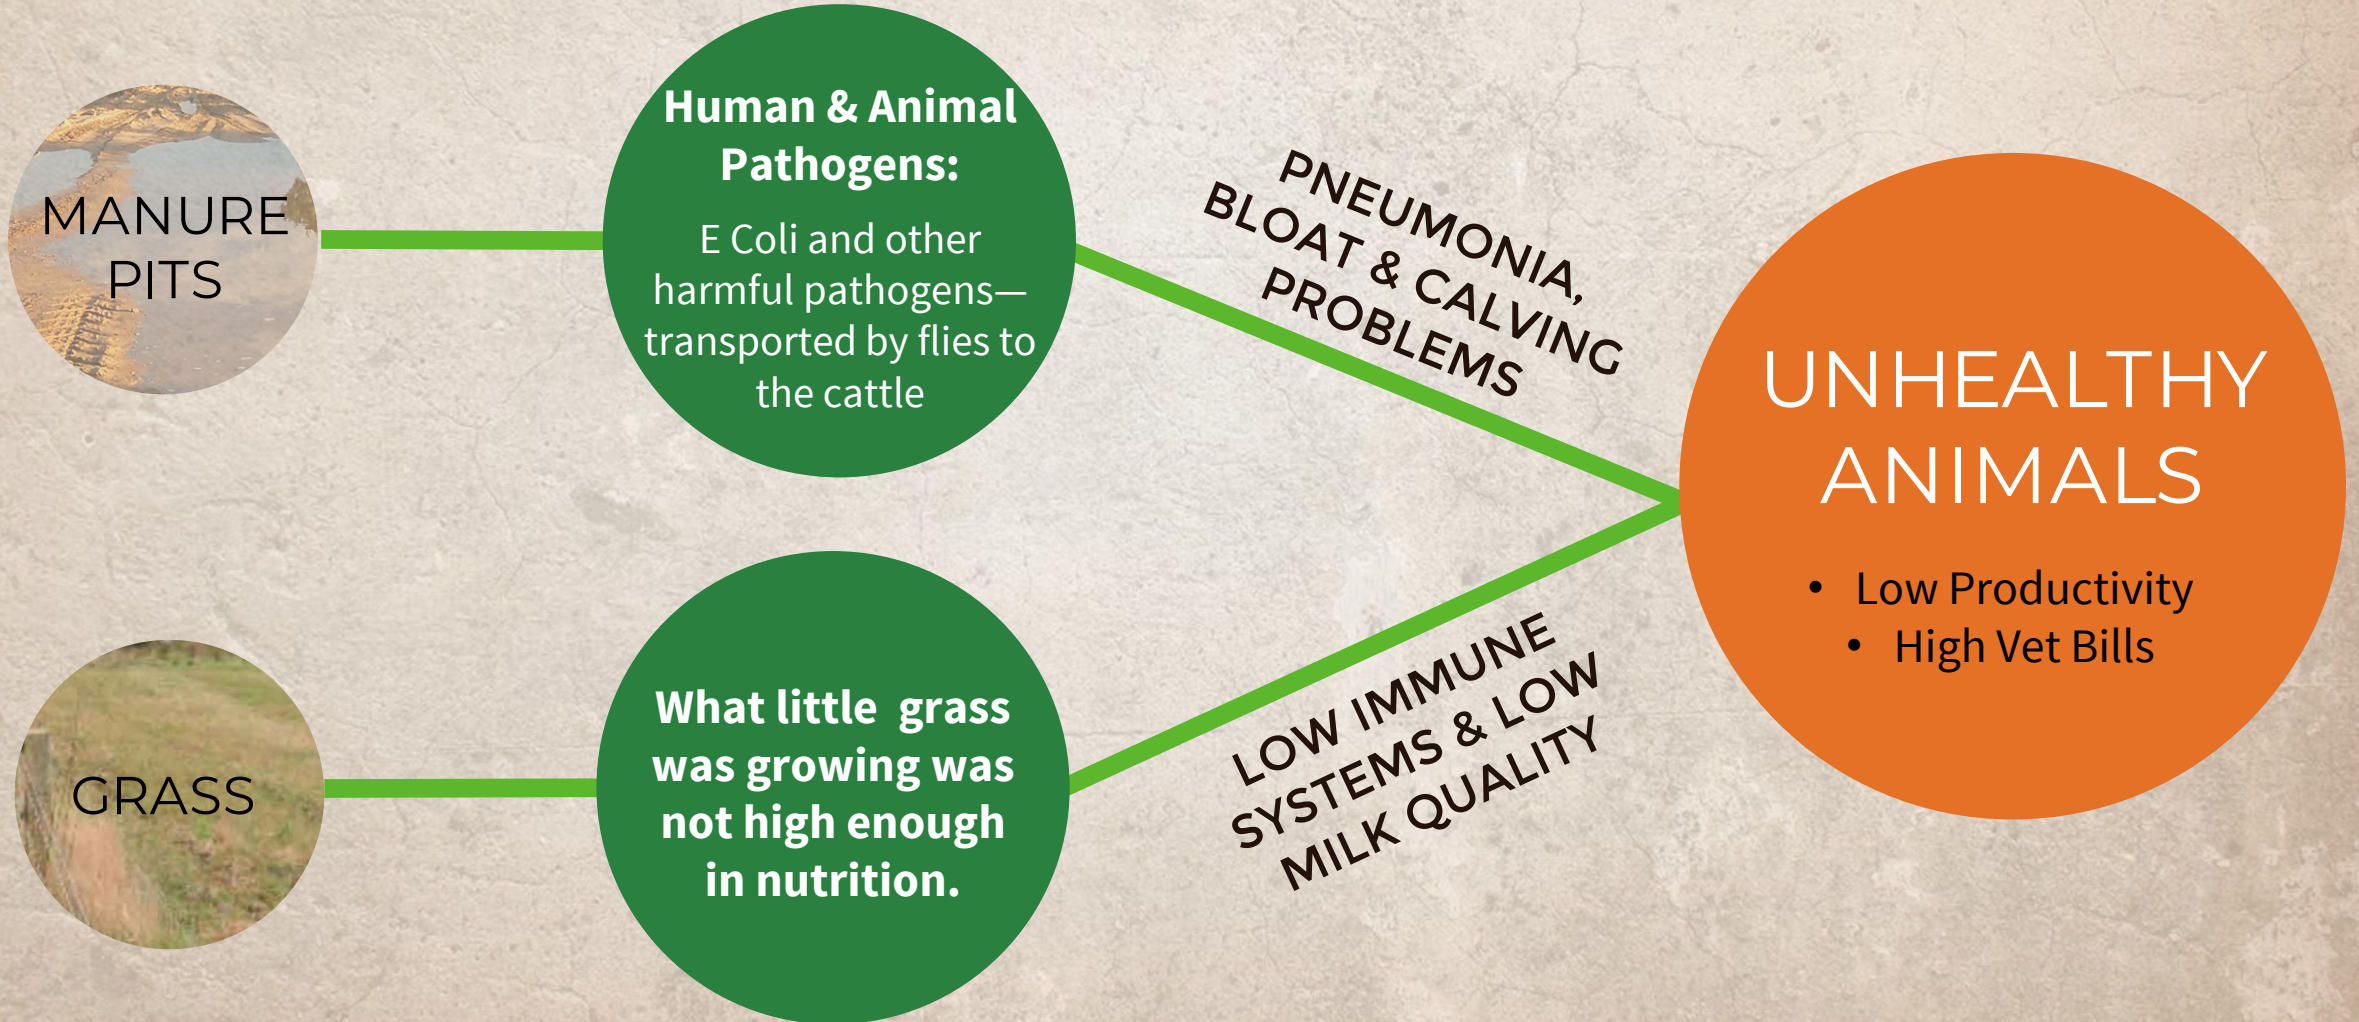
MANURE PITS

Human & Animal Pathogens:

E Coli and other harmful pathogens—transported by flies to the cattle

PNEUMONIA, BLOAT & CALVING PROBLEMS

UNHEALTHY ANIMALS

• Low Productivity
• High Vet Bills

GRASS

What little grass was growing was not high enough in nutrition.

LOW IMMUNE SYSTEMS & LOW MILK QUALITY